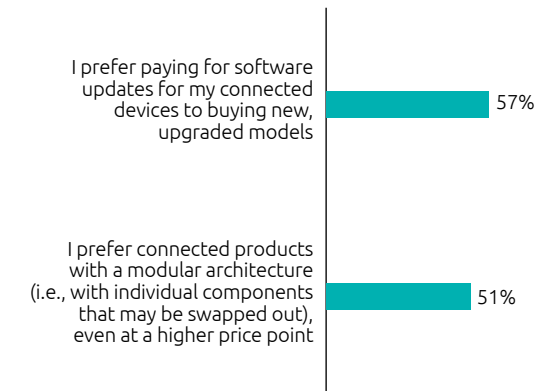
I prefer paying for software updates for my connected devices to buying new, upgraded models

57%

I prefer connected products with a modular architecture (i.e., with individual components that may be swapped out), even at a higher price point

51%